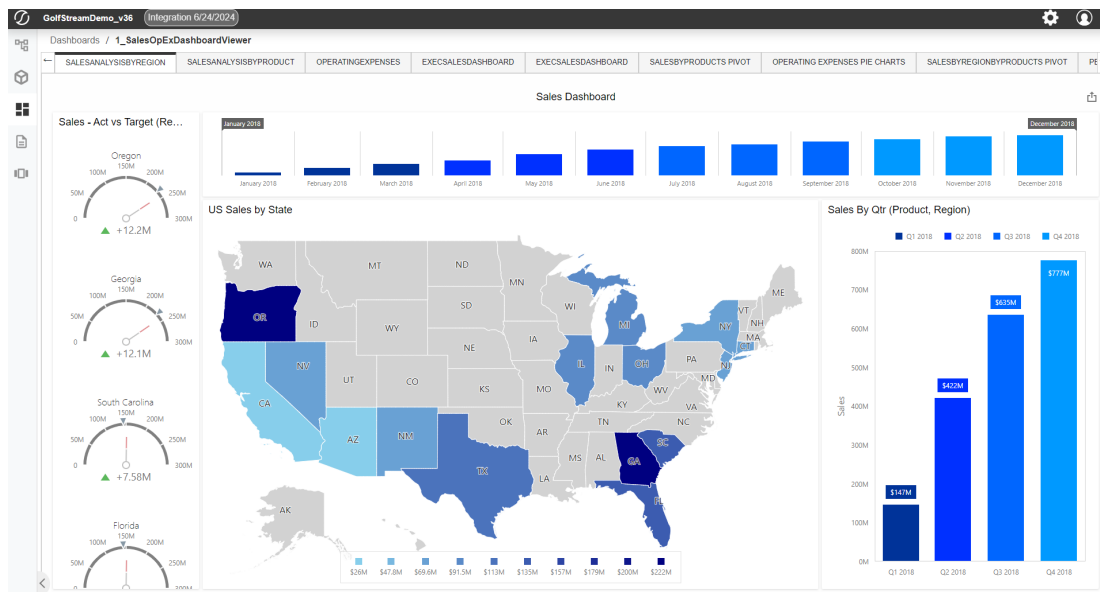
GolfStreamDemo_v36 Integration 6/24/2024

Dashboards / 1_SalesOpExDashboardViewer

SALESANALYSISBYREGION | SALESANALYSISBYPRODUCT | OPERATINGEXPENSES | EXECSALESDASHBOARD | EXECSALESDASHBOARD | SALESBYPRODUCTS PIVOT | OPERATING EXPENSES PIE CHARTS | SALESBYREGIONBYPRODUCTS PIVOT | PE

Sales Dashboard

Sales - Act vs Target (Re...

Oregon
0 50M 100M 150M 200M 250M 300M
+12.2M

Georgia
0 50M 100M 150M 200M 250M 300M
+12.1M

South Carolina
0 50M 100M 150M 200M 250M 300M
+7.58M

Florida
150M

January 2018 December 2018
January 2018 February 2018 March 2018 April 2018 May 2018 June 2018 July 2018 August 2018 September 2018 October 2018 November 2018 December 2018

US Sales by State

WA MT ND MN OR ID SD WI MI NY VT NH ME MA CT RI WY NE IA NV UT CO IL IN OH PA NJ MD CA KS MO KY WV VA AZ NM OK AR TN NC SC TX MS AL GA LA FL AK

$26M $47.8M $69.6M $91.5M $113M $135M $157M $179M $200M $222M

Sales By Qtr (Product, Region)

Q1 2018 Q2 2018 Q3 2018 Q4 2018

800M 700M 600M 500M 400M 300M 200M 100M 0M
Sales

$147M $422M $635M $777M

Q1 2018 Q2 2018 Q3 2018 Q4 2018